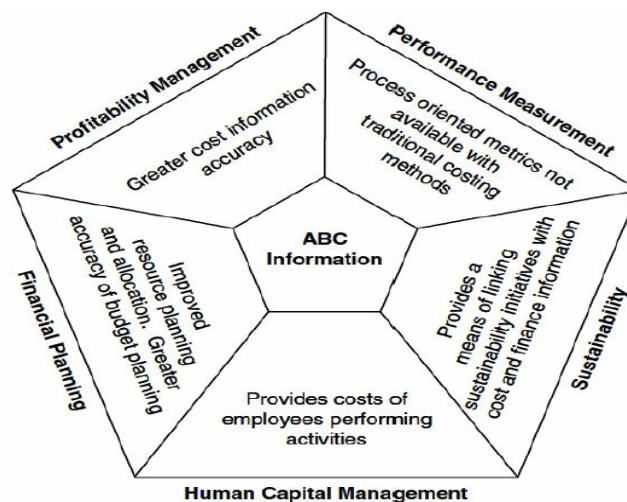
Profitability Management

Greater cost information accuracy

Performance Measurement

Process oriented metrics not available with traditional costing methods

ABC Information

Financial Planning

Improved resource planning and allocation. Greater accuracy of budget planning

Sustainability

Provides a means of linking sustainability initiatives with cost and finance information

Provides costs of employees performing activities

Human Capital Management